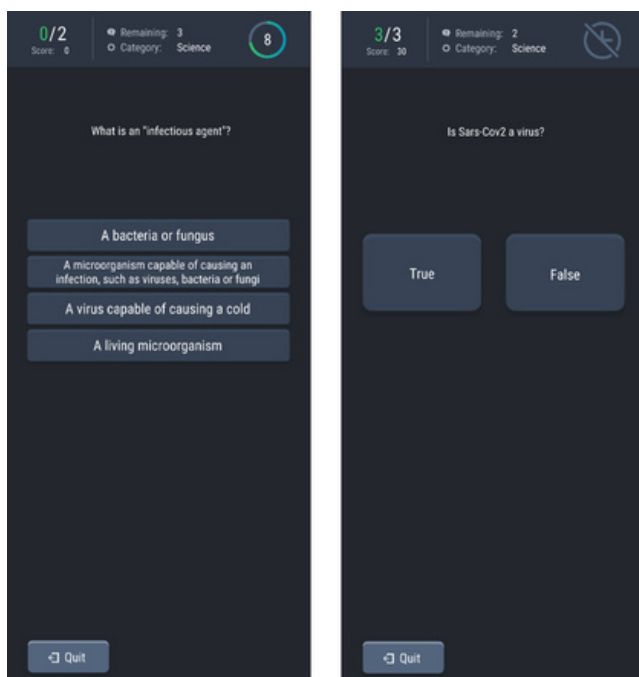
0/2
Score: 0

Remaining: 3
Category: Science

8

What is an "infectious agent"?

A bacteria or fungus

A microorganism capable of causing an infection, such as viruses, bacteria or fungi

A virus capable of causing a cold

A living microorganism

Quit

3/3
Score: 30

Remaining: 2
Category: Science

Is Sars-Cov2 a virus?

True

False

Quit